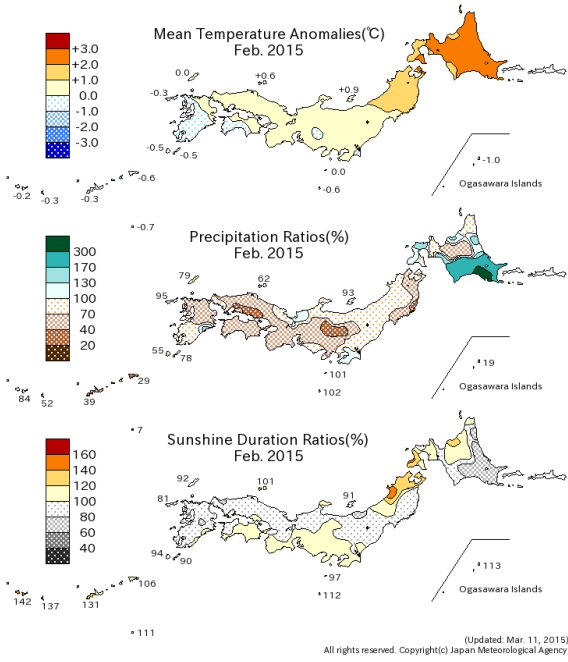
Mean Temperature Anomalies(℃)
Feb. 2015

+3.0
+2.0
+1.0
0.0
-1.0
-2.0
-3.0

0.0
+0.6
-0.3
+0.9
-0.5
-0.5
0.0
-1.0
Ogasawara Islands
-0.6
-0.6
-0.2
-0.3
-0.3
-0.7

Precipitation Ratios(%)
Feb. 2015

300
170
130
100
70
40
20

79
62
93
95
55
78
19
Ogasawara Islands
101
102
29
84
52
39
7

Sunshine Duration Ratios(%)
Feb. 2015

160
140
120
100
80
60
40

92
101
91
81
94
90
113
Ogasawara Islands
97
112
106
142
137
131
111

(Updated: Mar. 11, 2015)
All rights reserved. Copyright(c) Japan Meteorological Agency